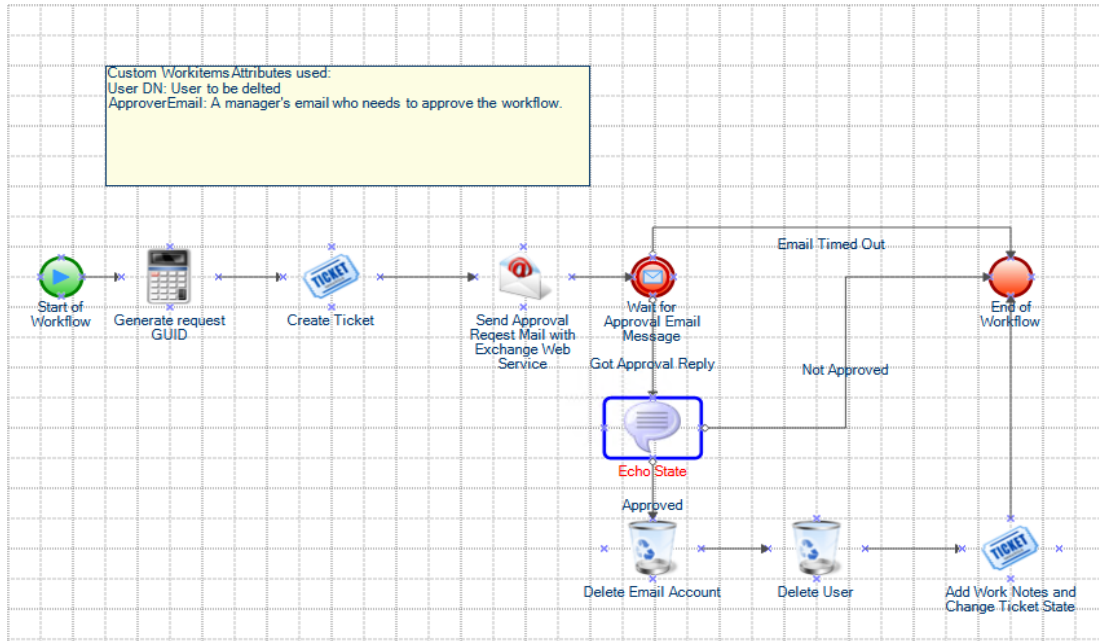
Custom Workitems Attributes used:
User DN: User to be delted
ApproverEmail: A manager's email who needs to approve the workflow.

Start of Workflow

Generate request GUID

TICKET

Create Ticket

Send Approval Reqest Mail with Exchange Web Service

Wait for Approval Email Message

Email Timed Out

End of Workflow

Got Approval Reply

Not Approved

Echo State

Approved

Delete Email Account

Delete User

TICKET

Add Work Notes and Change Ticket State